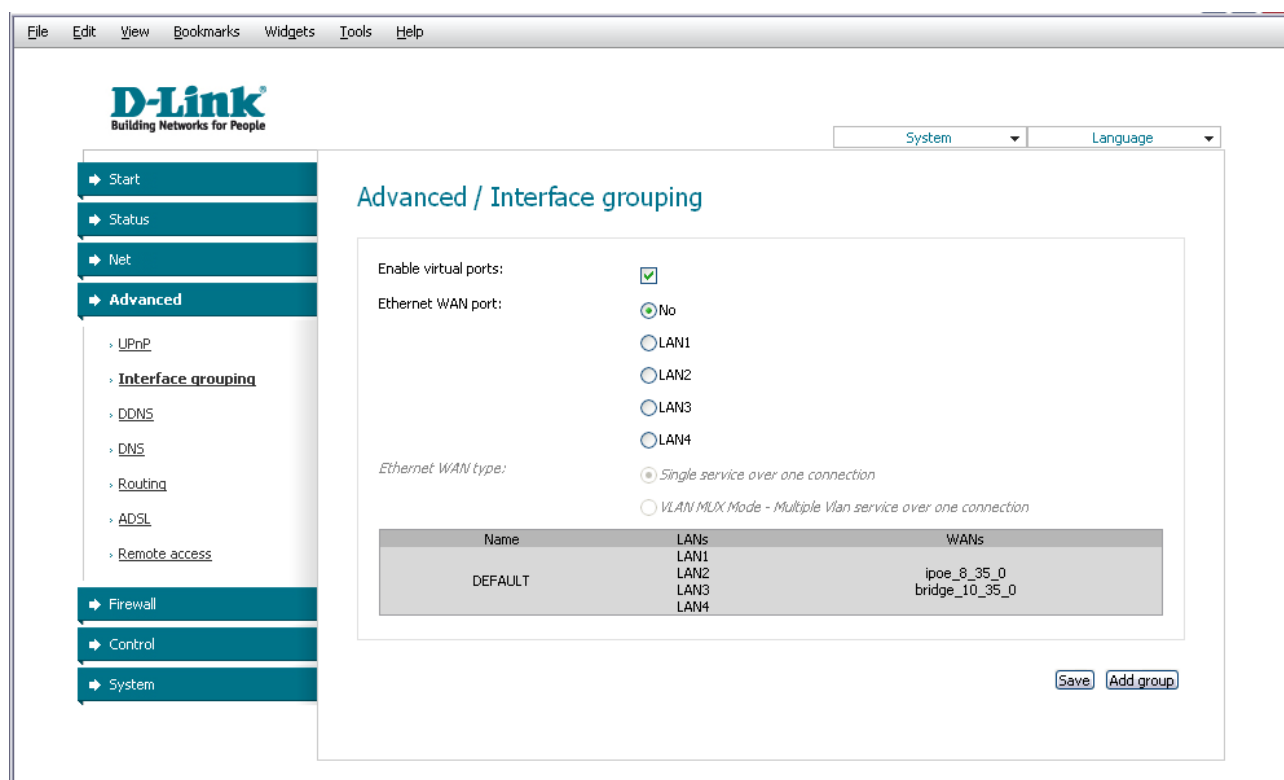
File Edit View Bookmarks Widgets Tools Help

D-Link
Building Networks for People

System
Language

Start
Status
Net
Advanced
UPnP
Interface grouping
DDNS
DNS
Routing
ADSL
Remote access
Firewall
Control
System

Advanced / Interface grouping

Enable virtual ports:
Ethernet WAN port:
No
LAN1
LAN2
LAN3
LAN4
Ethernet WAN type:
Single service over one connection
VLAN MUX Mode - Multiple Vlan service over one connection

| Name | LANs | WANs |
|---|---|---|
| DEFAULT | LAN1 LAN2 LAN3 LAN4 | ipoe_8_35_0 bridge_10_35_0 |

Save
Add group